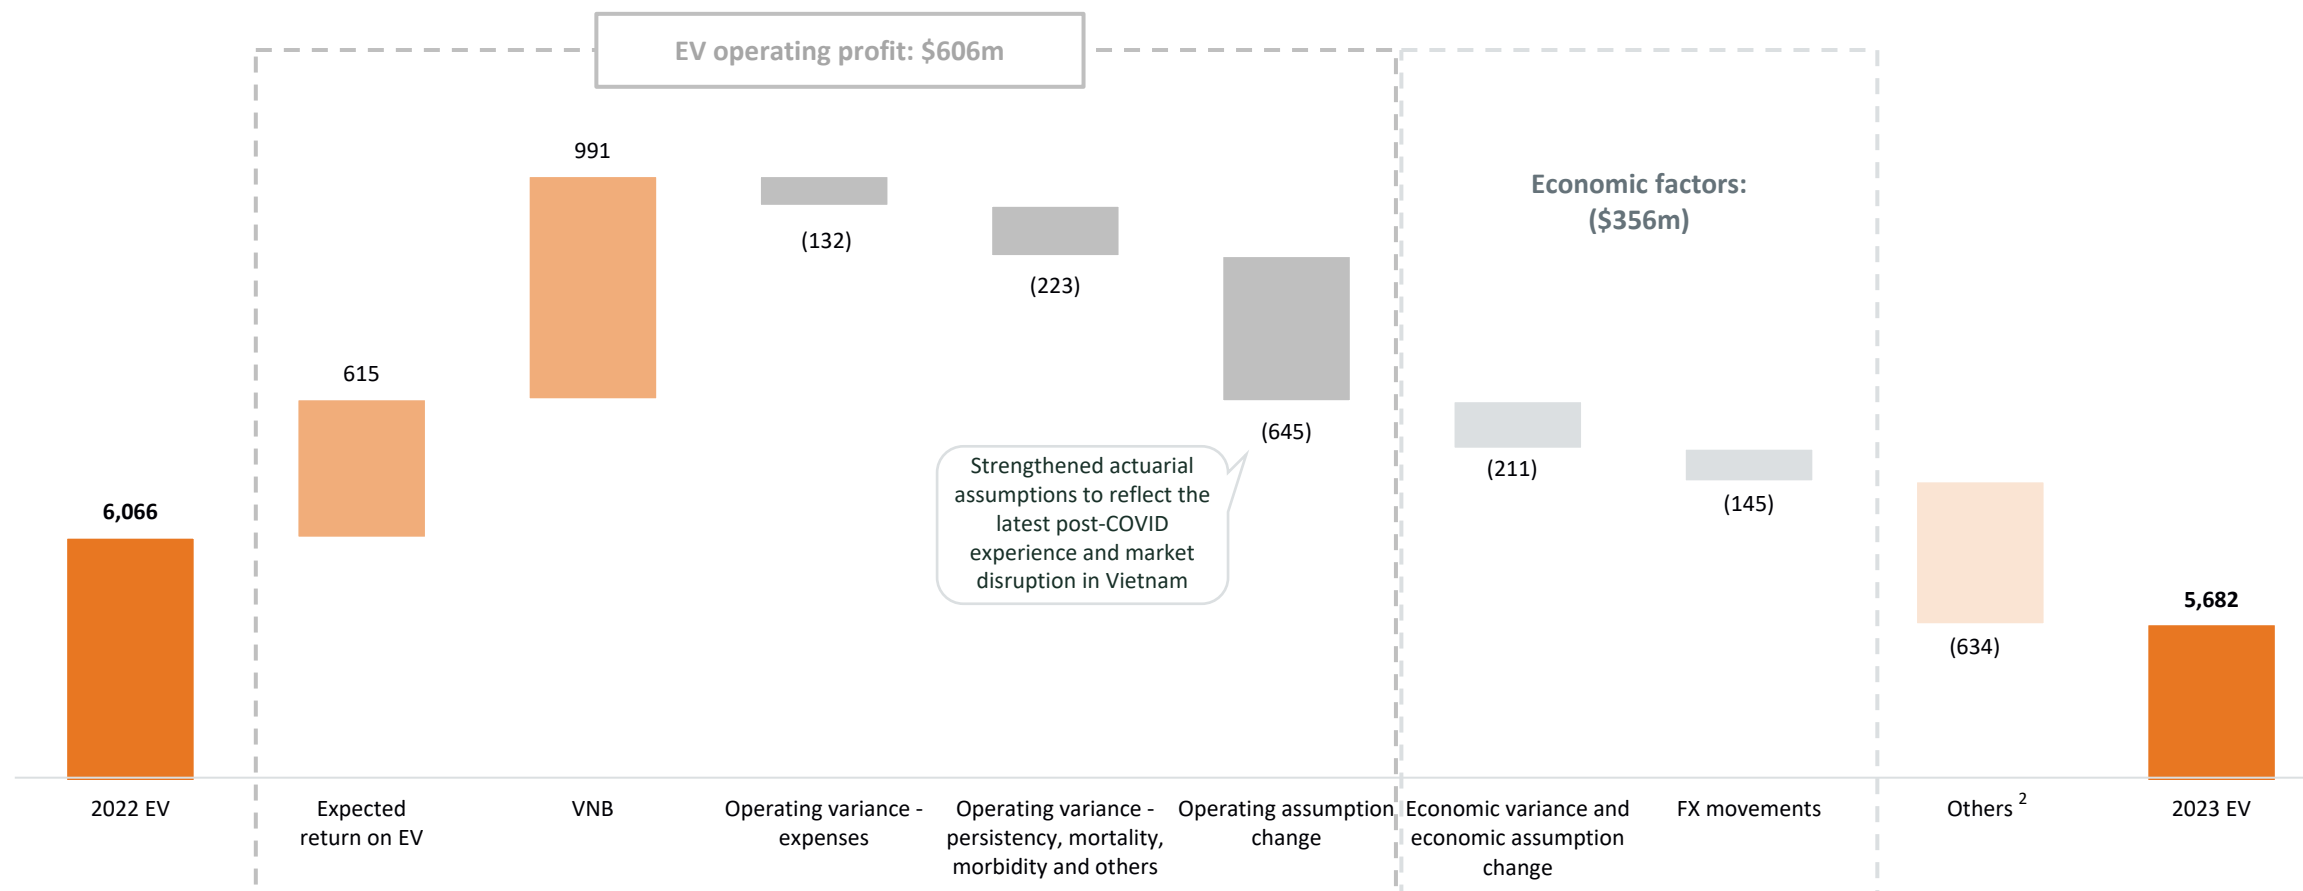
EV operating profit: \$606m

Economic factors: (\$356m)

6,066

615

991

(132)

(223)

(645)

Strengthened actuarial assumptions to reflect the latest post-COVID experience and market disruption in Vietnam

(211)

(145)

(634)

5,682

2022 EV

Expected return on EV

VNB

Operating variance - expenses

Operating variance - persistency, mortality, morbidity and others

Operating assumption change

Economic variance and economic assumption change

FX movements

Others $^{2}$

2023 EV